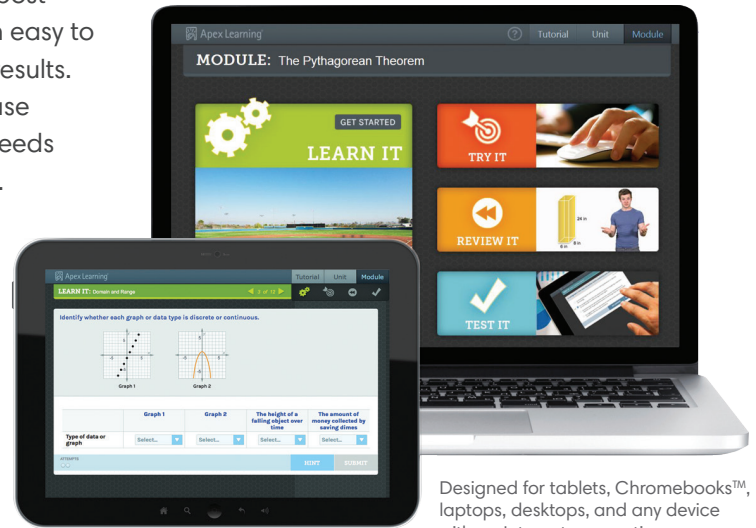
ost
n easy to
esults.
use
eeds

Apex Learning
?
Tutorial
Unit
Module
MODULE: The Pythagorean Theorem

GET STARTED
LEARN IT

TRY IT

REVIEW IT
24 in
8 in
8 in

TEST IT

Apex Learning
Tutorial
Unit
Module
LEARN IT: Domain and Range
3 of 12

Identify whether each graph or data type is discrete or continuous.

Graph 1
Graph 2

| | Graph 1 | Graph 2 | The height of a falling object over time | The amount of money collected by saving dimes |
|---|---|---|---|---|
| Type of data or graph | Select... | Select... | Select... | Select... |

ATTEMPTS
HINT
SUBMIT

Designed for tablets, Chromebooks$^{TM}$, laptops, desktops, and any device